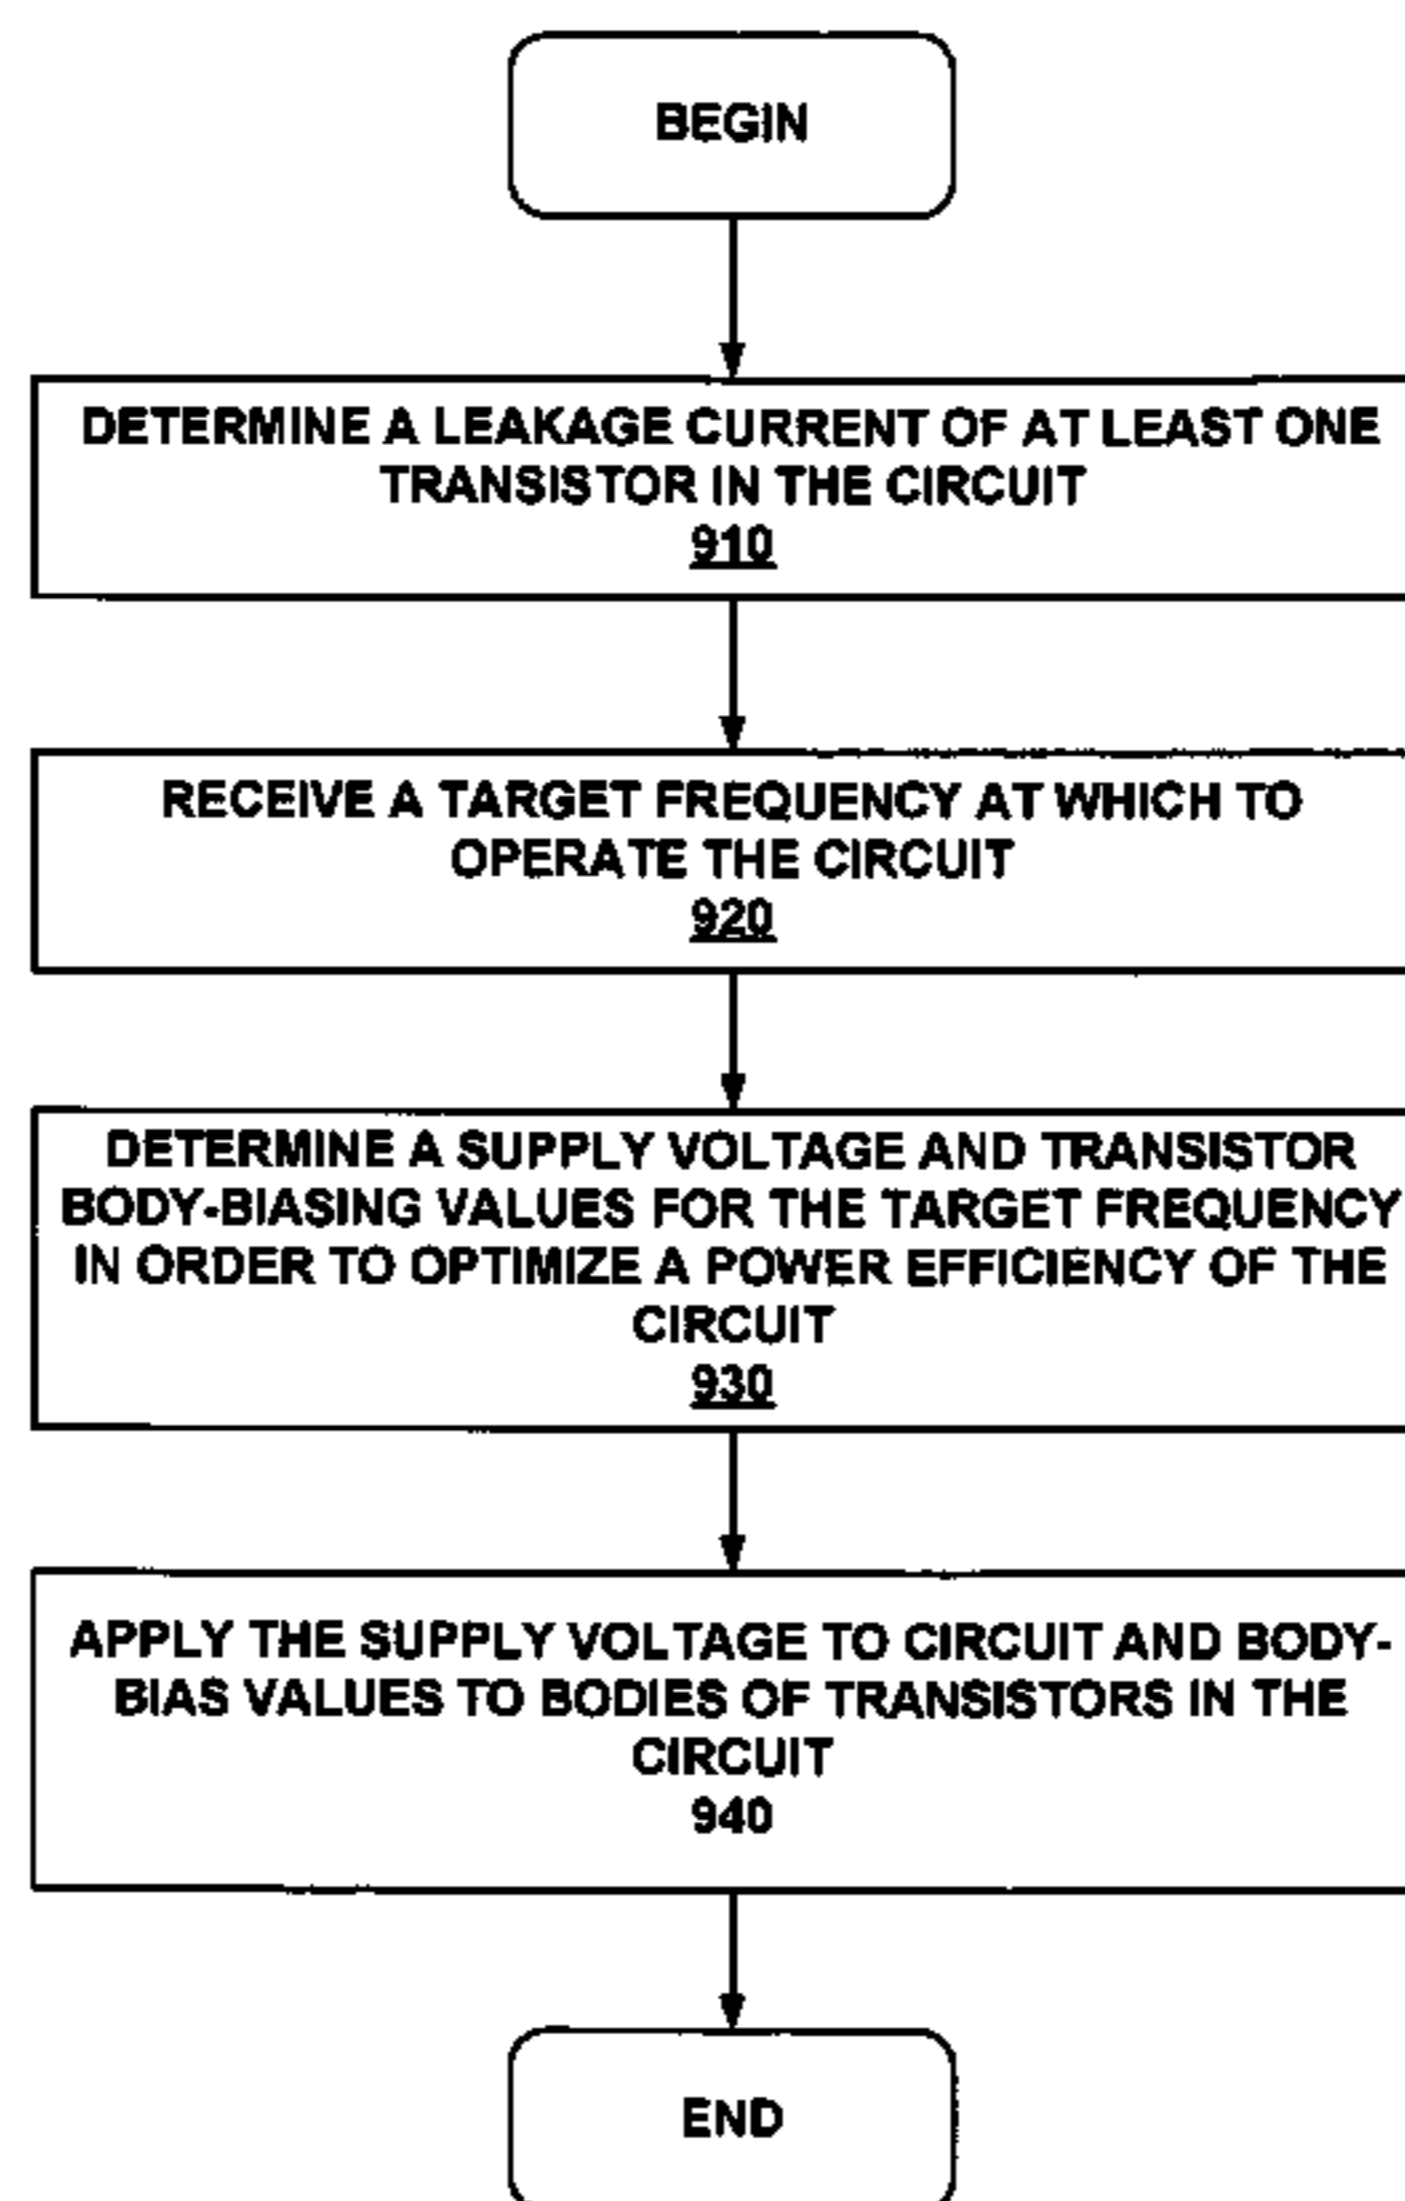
BEGIN

DETERMINE A LEAKAGE CURRENT OF AT LEAST ONE TRANSISTOR IN THE CIRCUIT
910

RECEIVE A TARGET FREQUENCY AT WHICH TO OPERATE THE CIRCUIT
920

DETERMINE A SUPPLY VOLTAGE AND TRANSISTOR BODY-BIASING VALUES FOR THE TARGET FREQUENCY IN ORDER TO OPTIMIZE A POWER EFFICIENCY OF THE CIRCUIT
930

APPLY THE SUPPLY VOLTAGE TO CIRCUIT AND BODY-BIAS VALUES TO BODIES OF TRANSISTORS IN THE CIRCUIT
940

END